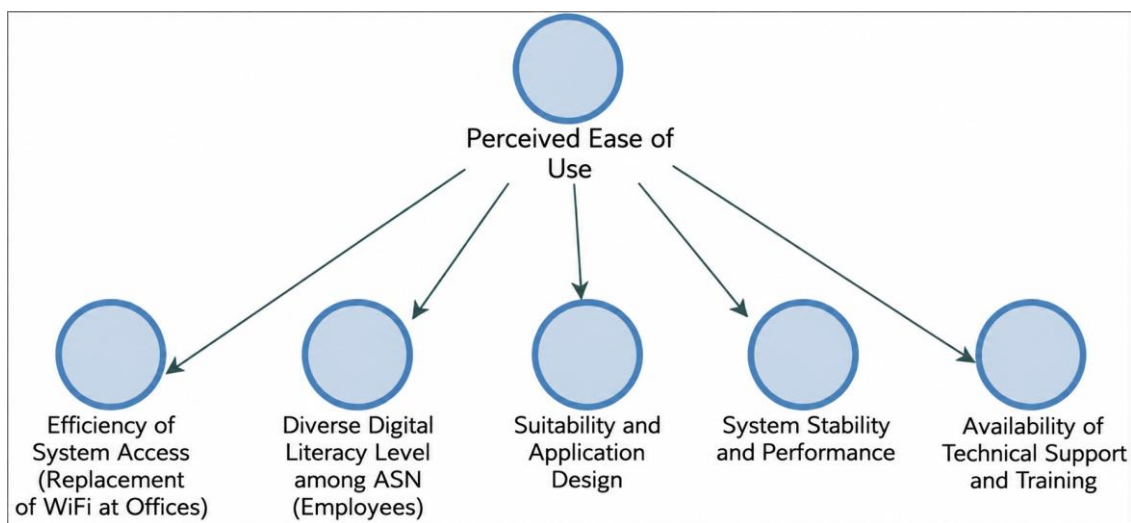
Perceived Ease of Use

Efficiency of System Access (Replacement of WiFi at Offices)

Diverse Digital Literacy Level among ASN (Employees)

Suitability and Application Design

System Stability and Performance

Availability of Technical Support and Training